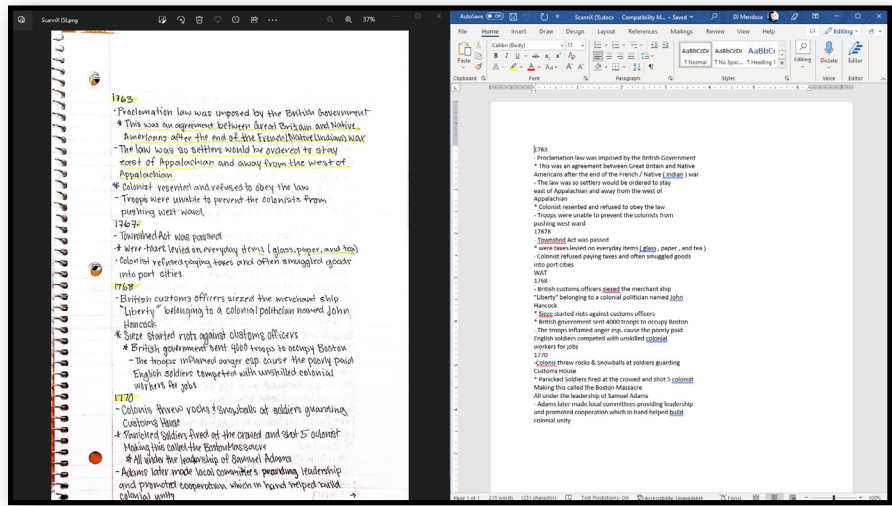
ScanIX (5).png

37%

1763
- Proclamation law was imposed by the British Government
* This was an agreement between Great Britain and Native Americans after the end of the French / Native (Indian) War
- The law was so settlers would be ordered to stay east of Appalachian and away from the west of Appalachian
* Colonist resented and refused to obey the law
- Troops were unable to prevent the colonists from pushing west ward
1767
- Townshend Act was passed
* were taxes levied on everyday items (glass, paper, and tea)
- Colonist refused paying taxes and often smuggled goods into port cities
1768
- British customs officers seized the merchant ship "Liberty" belonging to a colonial politician named John Hancock
* Sieze started riots against customs officers
* British government sent 4000 troops to occupy Boston
- The troops inflamed anger esp. cause the poorly paid English soldiers competed with unskilled colonial workers for jobs
1770
- Colonis threw rocks & snowballs at soldiers guarding Customs House
* Panicked Soldiers fired at the crowed and shot 5 colonist Making this called the Boston Massacre
* All under the leadership of Samuel Adams
- Adams later made local committees providing leadership and promoted cooperation which in hand helped build colonial unity

AutoSave ScanIX (5).docx - Compatibility M... • Saved DJ Mendoza
File Home Insert Draw Design Layout References Mailings Review View Help Editing
Paste Calibri (Body) 11 B I U
Clipboard Font Paragraph Styles Voice Editor
¶ Normal ¶ No Spac... Heading 1 Editing Dictate Editor

1763
- Proclamation law was imposed by the British Government
* This was an agreement between Great Britain and Native Americans after the end of the French / Native ( Indian ) war
- The law was so settlers would be ordered to stay
east of Appalachian and away from the west of
Appalachian
* Colonist resented and refused to obey the law
- Troops were unable to prevent the colonists from
pushing west ward
17678
- Tnwnshnd Act was passd
* were taxes levied on everyday items ( glass , paper , and tea )
- Colonist refused paying taxes and often smuggled goods
into port cities
WAT
1768
- British customs officers swzed the merchant ship
"Liberty" belonging to a colonial politician named John
Hancock
* Sieze started riots against customs officers
* British government sent 4000 troops to occupy Boston
- The troops inflamed anger esp. cause the poorly paid
English soldiers competed with unskilled colonial
workers for jobs
1770
-Colonis threw rocks & snowballs at soldiers guarding
Customs House
* Panicked Soldiers fired at the crowed and shot 5 colonist
Making this called the Boston Massacre
All under the leadership of Samuel Adams
- Adams later made local committees providing leadership
and promoted cooperation which in hand helped build
colonial unity

Page 1 of 1 215 words 1251 characters Text Predictions: On Accessibility: Unavailable Focus 100%